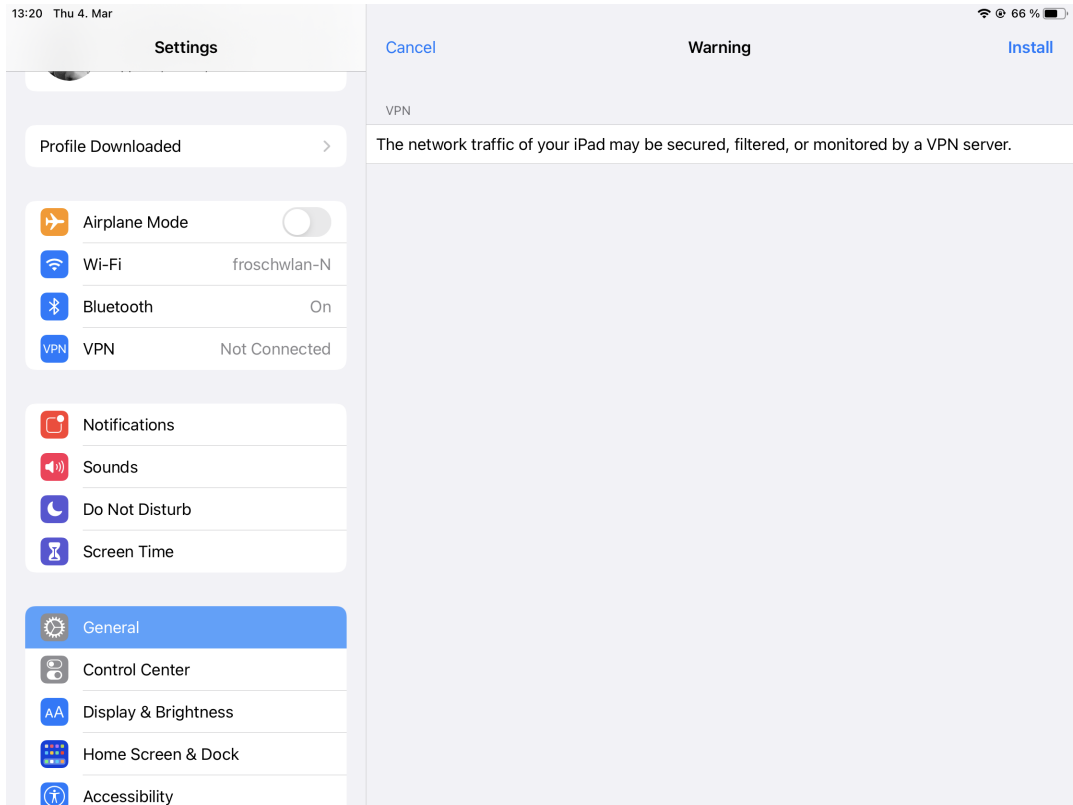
13:20 Thu 4. Mar

66 %

Settings

Profile Downloaded

Airplane Mode

Wi-Fi froschwlan-N

Bluetooth On

VPN VPN Not Connected

Notifications

Sounds

Do Not Disturb

Screen Time

General

Control Center

AA Display & Brightness

Home Screen & Dock

Accessibility

Cancel Warning Install

VPN

The network traffic of your iPad may be secured, filtered, or monitored by a VPN server.